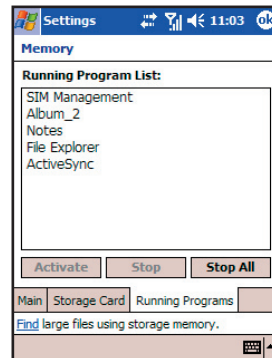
Settings 11:03 ok

Memory

Running Program List:

SIM Management
Album_2
Notes
File Explorer
ActiveSync

Activate Stop Stop All

Main Storage Card Running Programs

Find large files using storage memory.